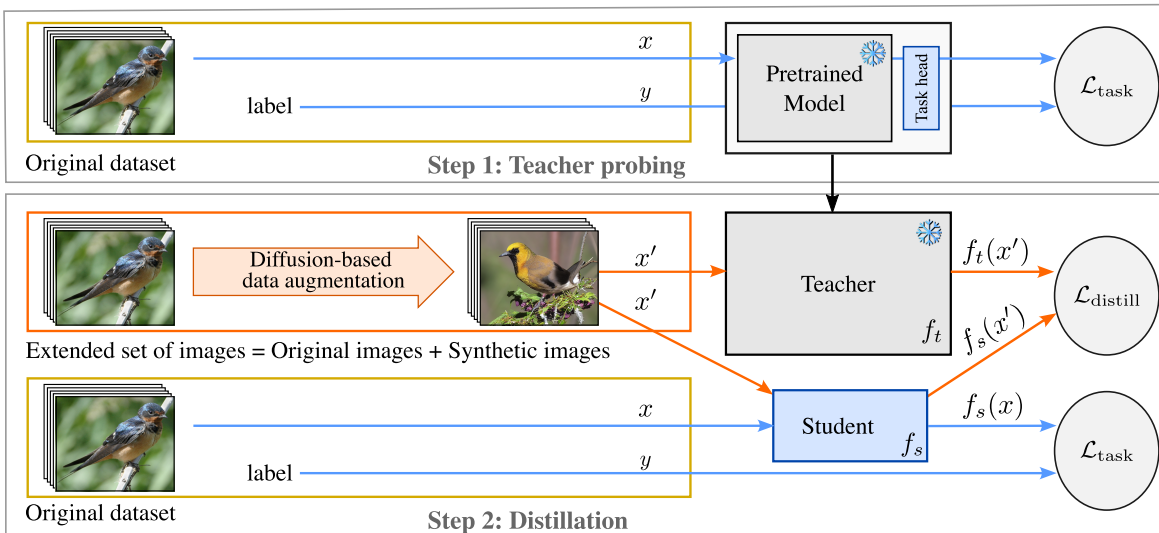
$x$

label

$y$

Original dataset

Pretrained Model

Task head

$\mathcal{L}_{\text{task}}$

Step 1: Teacher probing

Diffusion-based data augmentation

$x'$

$x'$

Teacher

$f_t$

$f_t(x')$

$f_s(x')$

$\mathcal{L}_{\text{distill}}$

Extended set of images = Original images + Synthetic images

$x$

Student

$f_s$

$f_s(x)$

$\mathcal{L}_{\text{task}}$

label

$y$

Original dataset

Step 2: Distillation